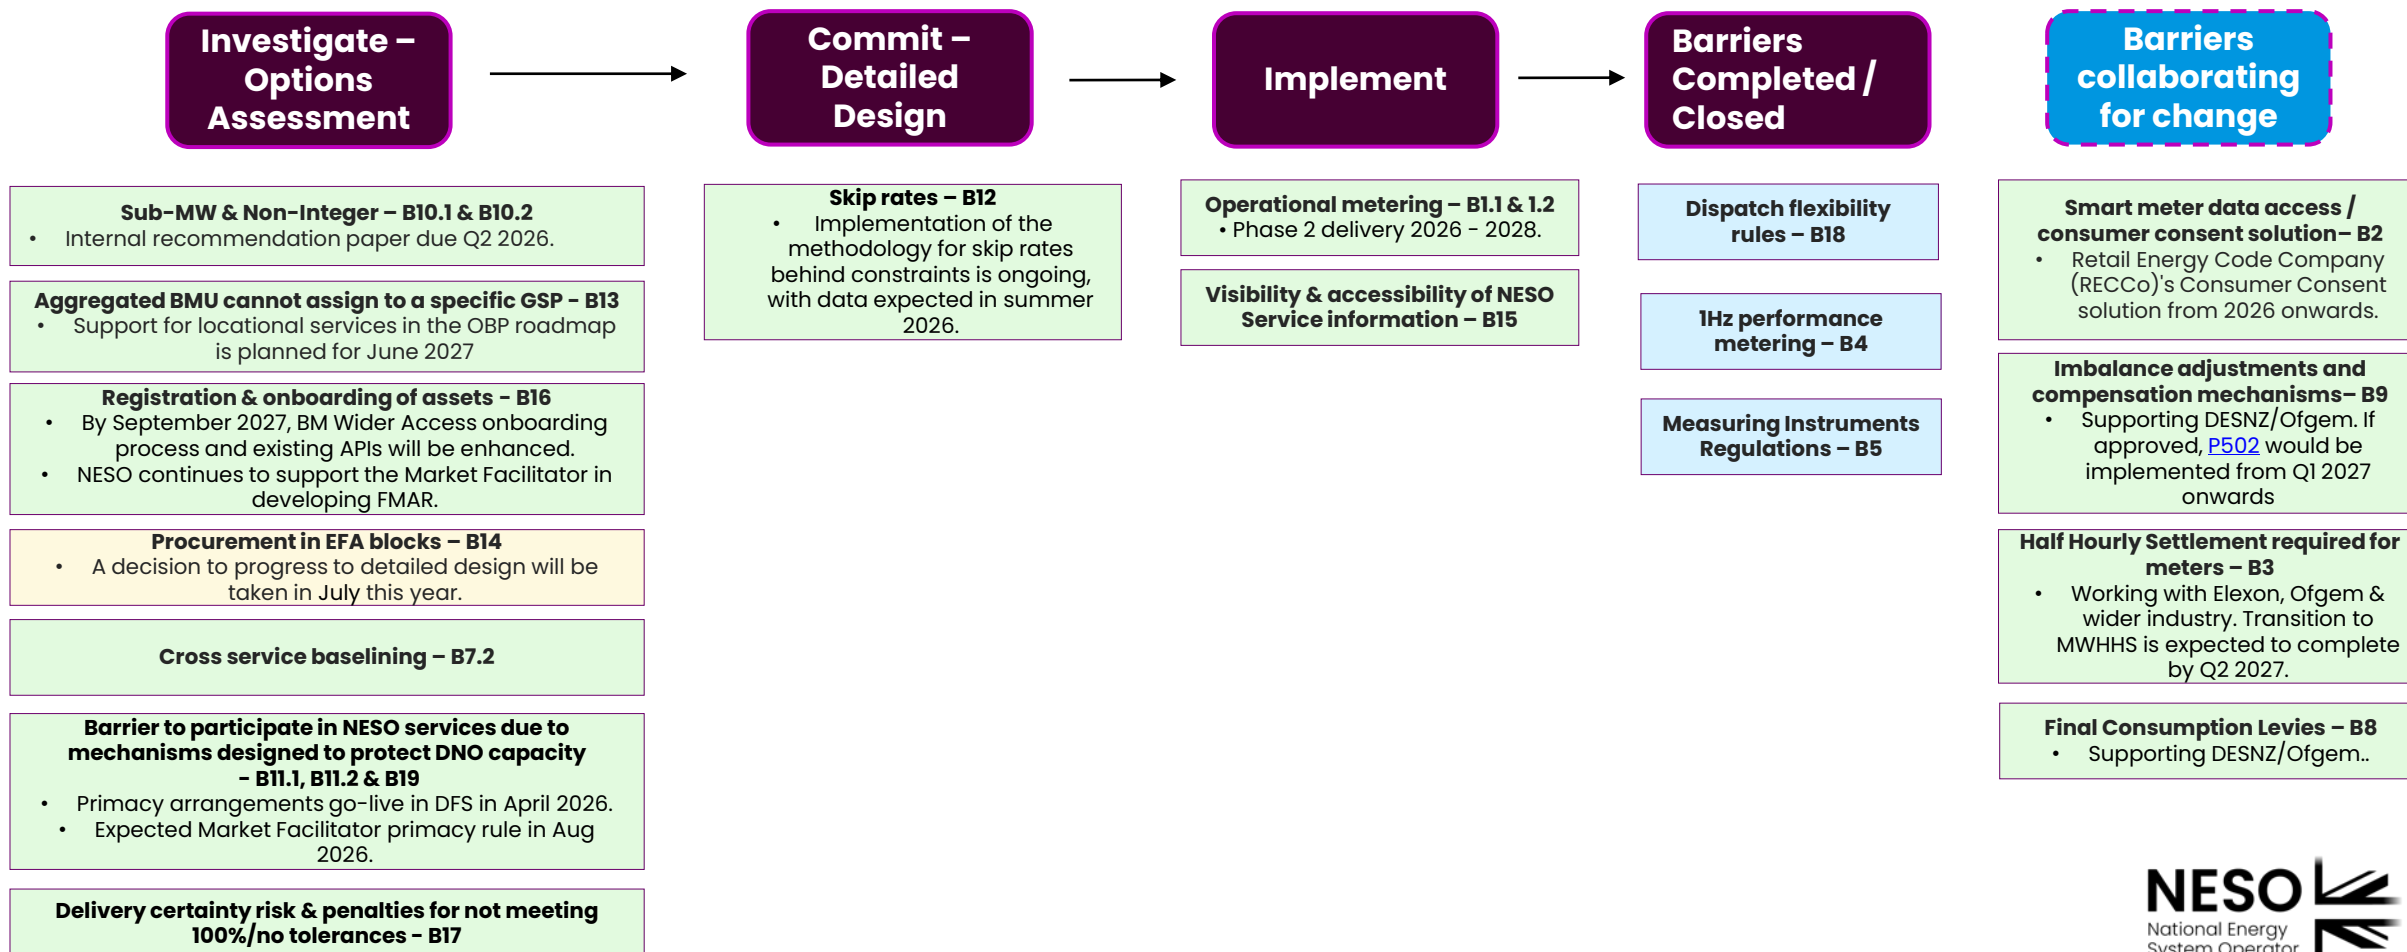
Investigate – Options Assessment

Commit – Detailed Design

Implement

Barriers Completed / Closed

Barriers collaborating for change

**Sub-MW & Non-Integer – B10.1 & B10.2**
• Internal recommendation paper due Q2 2026.

**Aggregated BMU cannot assign to a specific GSP - B13**
• Support for locational services in the OBP roadmap is planned for June 2027

**Registration & onboarding of assets – B16**
• By September 2027, BM Wider Access onboarding process and existing APIs will be enhanced.
• NESO continues to support the Market Facilitator in developing FMAR.

**Procurement in EFA blocks – B14**
• A decision to progress to detailed design will be taken in July this year.

**Cross service baselining – B7.2**

**Barrier to participate in NESO services due to mechanisms designed to protect DNO capacity - B11.1, B11.2 & B19**
• Primacy arrangements go-live in DFS in April 2026.
• Expected Market Facilitator primacy rule in Aug 2026.

**Delivery certainty risk & penalties for not meeting 100%/no tolerances - B17**

**Skip rates – B12**
• Implementation of the methodology for skip rates behind constraints is ongoing, with data expected in summer 2026.

**Operational metering – B1.1 & 1.2**
• Phase 2 delivery 2026 - 2028.

**Visibility & accessibility of NESO Service information – B15**

**Dispatch flexibility rules – B18**

**1Hz performance metering – B4**

**Measuring Instruments Regulations – B5**

**Smart meter data access / consumer consent solution– B2**
• Retail Energy Code Company (RECCo)'s Consumer Consent solution from 2026 onwards.

**Imbalance adjustments and compensation mechanisms– B9**
• Supporting DESNZ/Ofgem. If approved, P502 would be implemented from Q1 2027 onwards

**Half Hourly Settlement required for meters – B3**
• Working with Elexon, Ofgem & wider industry. Transition to MWHHS is expected to complete by Q2 2027.

**Final Consumption Levies – B8**
• Supporting DESNZ/Ofgem..

NESO
National Energy System Operator